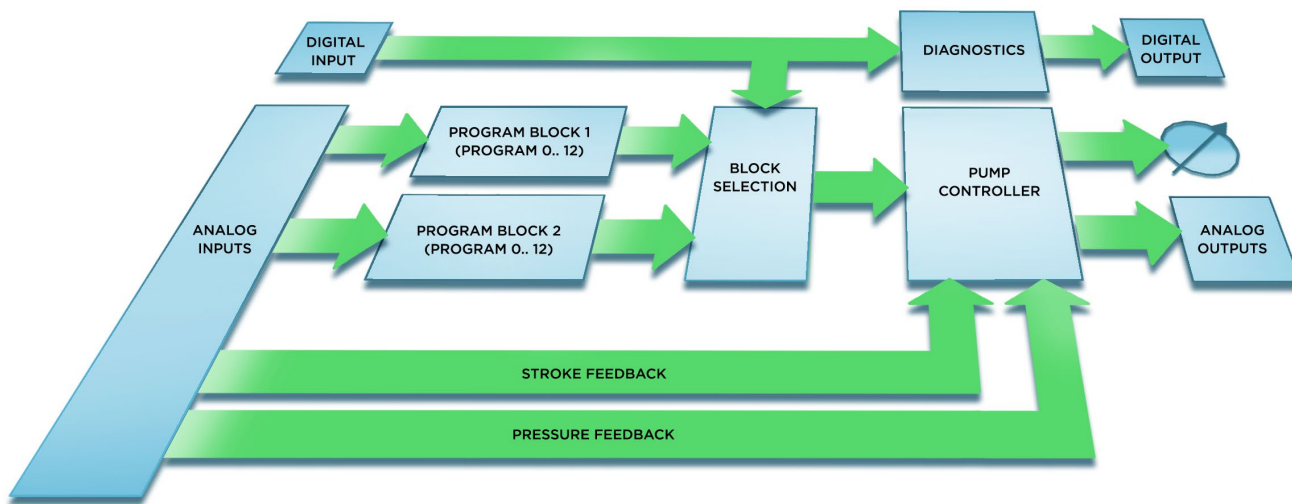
DIGITAL INPUT

DIAGNOSTICS

DIGITAL OUTPUT

ANALOG INPUTS

PROGRAM BLOCK 1 (PROGRAM 0.. 12)

PROGRAM BLOCK 2 (PROGRAM 0.. 12)

BLOCK SELECTION

PUMP CONTROLLER

ANALOG OUTPUTS

STROKE FEEDBACK

PRESSURE FEEDBACK